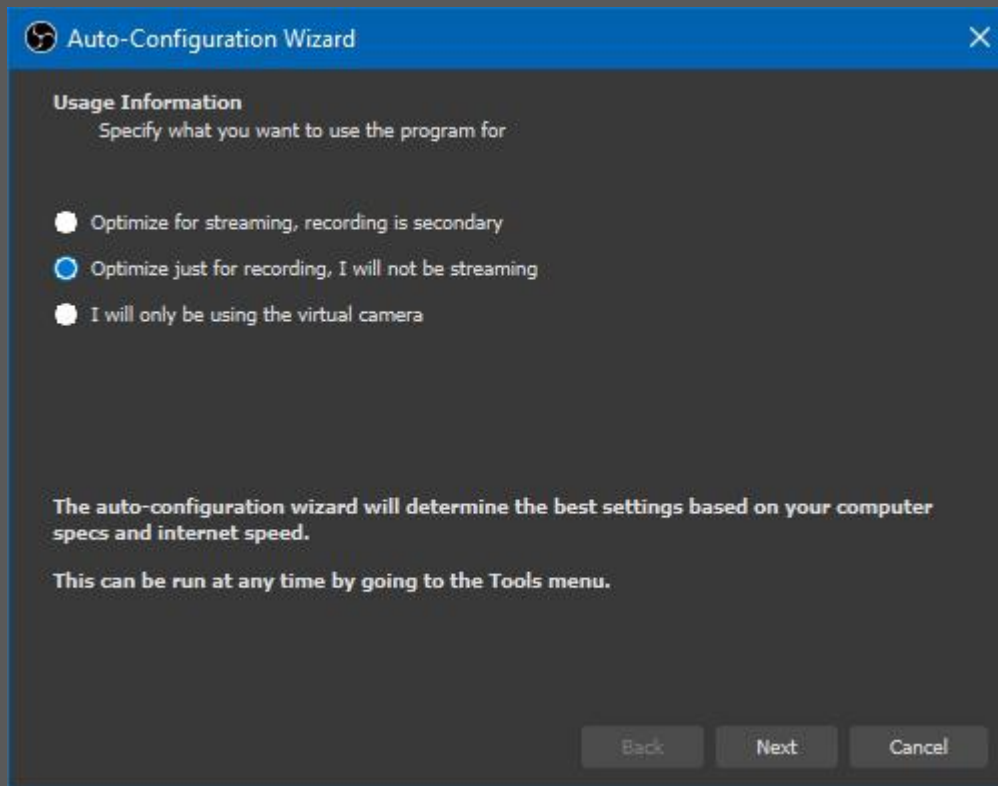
Auto-Configuration Wizard

Usage Information
Specify what you want to use the program for

Optimize for streaming, recording is secondary

Optimize just for recording, I will not be streaming

I will only be using the virtual camera

The auto-configuration wizard will determine the best settings based on your computer specs and internet speed.

This can be run at any time by going to the Tools menu.

Back
Next
Cancel